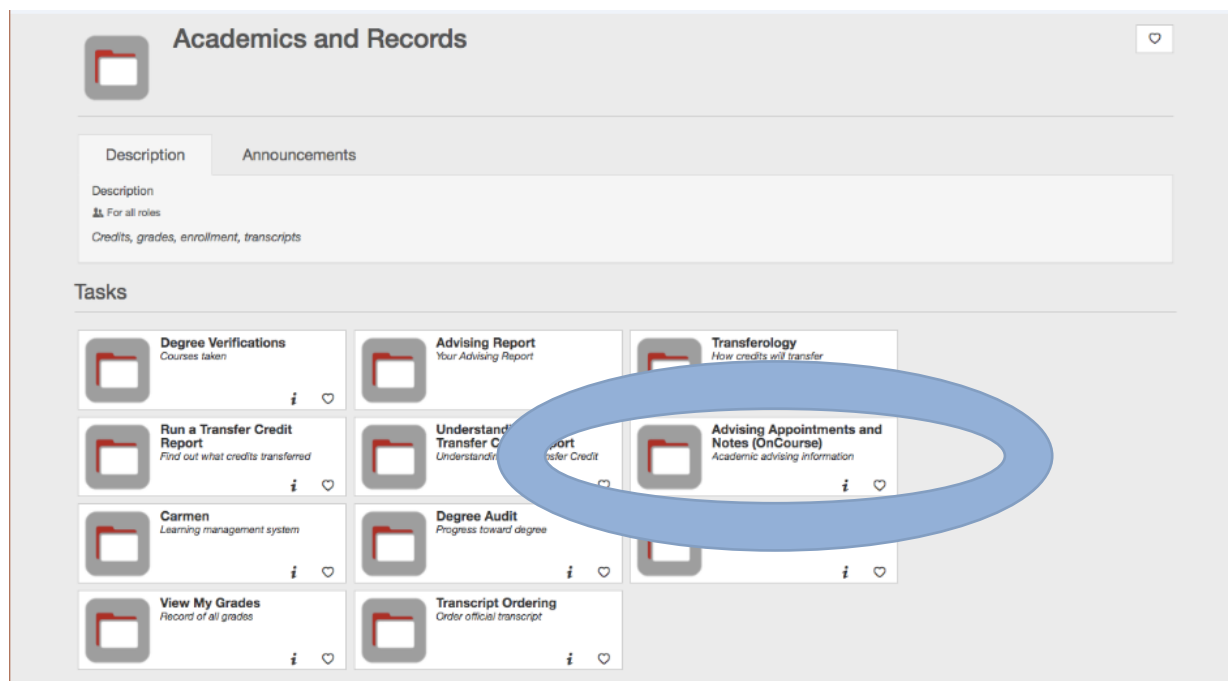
Academics and Records

Description

Announcements

Description

For all roles

Credits, grades, enrollment, transcripts

Tasks

Degree Verifications
Courses taken

Advising Report
Your Advising Report

Transferology
How credits will transfer

Run a Transfer Credit Report
Find out what credits transferred

Understandi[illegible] Transfer C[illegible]port
Understandi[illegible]nsfer Credit

Advising Appointments and Notes (OnCourse)
Academic advising information

Carmen
Learning management system

Degree Audit
Progress toward degree

View My Grades
Record of all grades

Transcript Ordering
Order official transcript